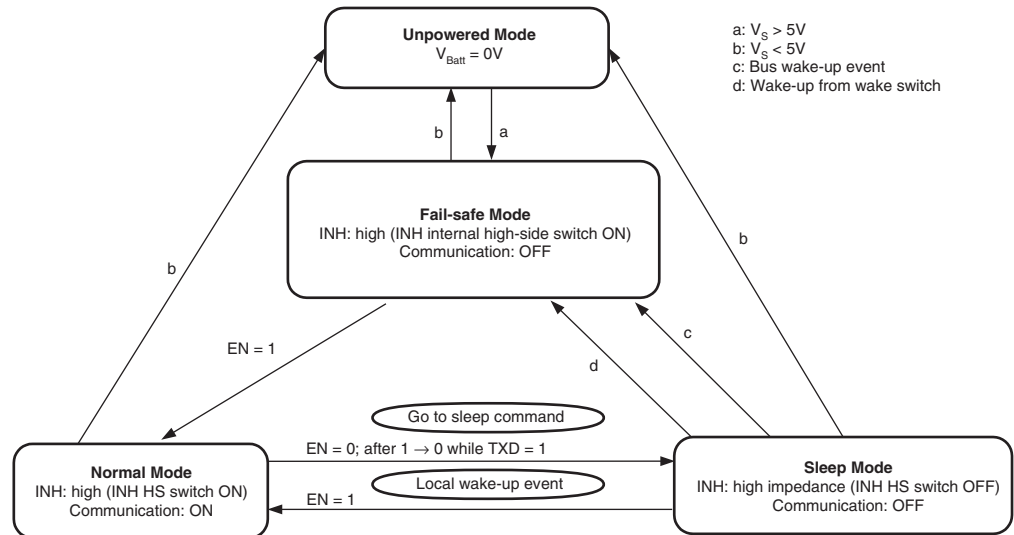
Unpowered Mode
$V_{Batt}$ = 0V

a: $V_S$ > 5V
b: $V_S$ < 5V
c: Bus wake-up event
d: Wake-up from wake switch

b

a

Fail-safe Mode
INH: high (INH internal high-side switch ON)
Communication: OFF

b

b

EN = 1

c

d

Go to sleep command

EN = 0; after 1 $\rightarrow$ 0 while TXD = 1

Normal Mode
INH: high (INH HS switch ON)
Communication: ON

Local wake-up event

EN = 1

Sleep Mode
INH: high impedance (INH HS switch OFF)
Communication: OFF